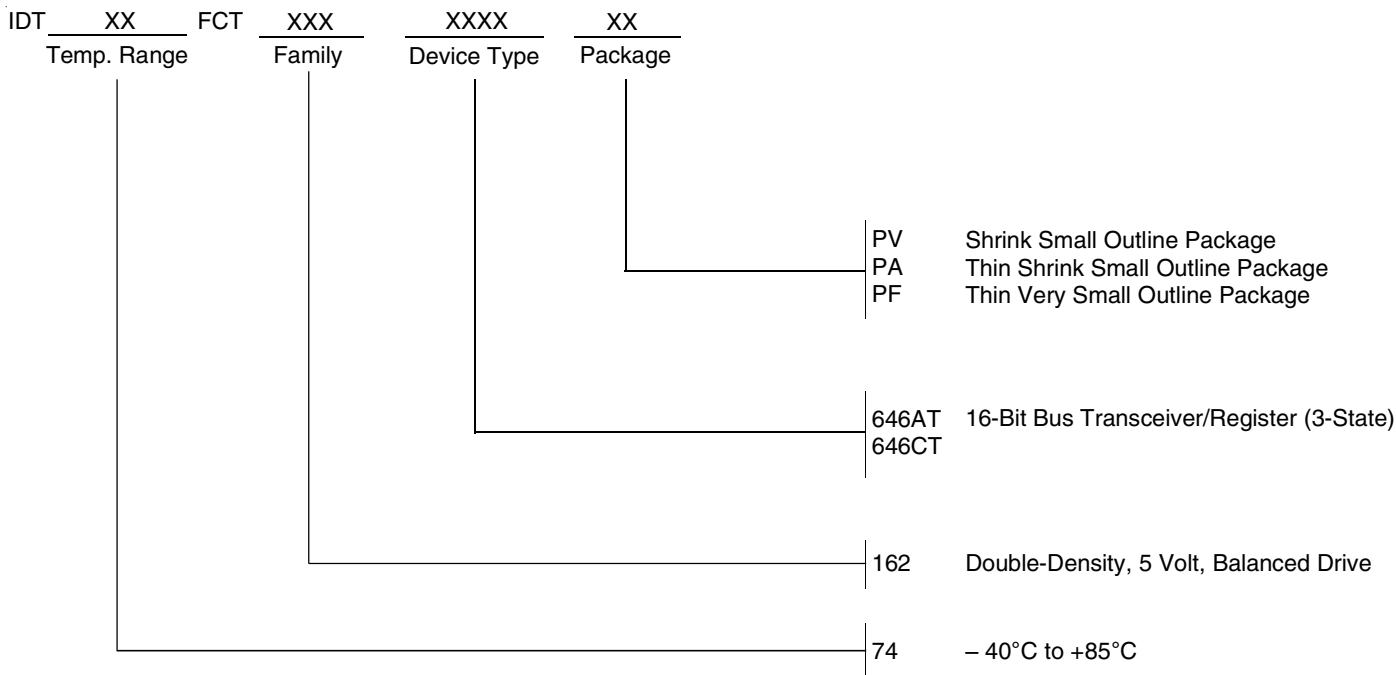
IDT XX FCT XXX XXXX XX
Temp. Range Family Device Type Package

PV Shrink Small Outline Package
PA Thin Shrink Small Outline Package
PF Thin Very Small Outline Package

646AT 16-Bit Bus Transceiver/Register (3-State)
646CT

162 Double-Density, 5 Volt, Balanced Drive

74 – 40°C to +85°C